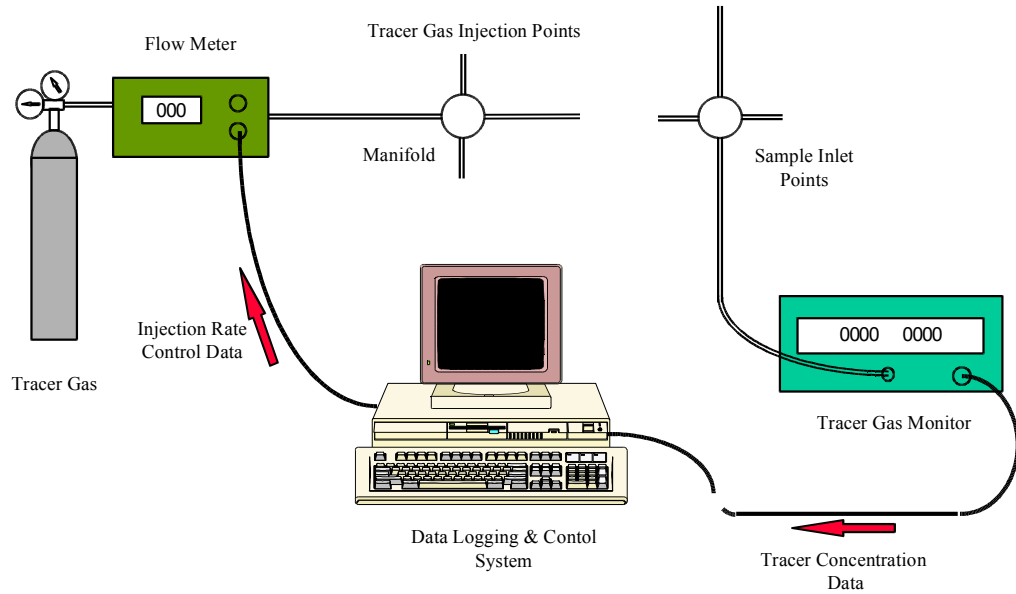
Flow Meter

000

Tracer Gas Injection Points

Manifold

Sample Inlet Points

Injection Rate Control Data

Tracer Gas

0000 0000

Tracer Gas Monitor

Data Logging & Contol System

Tracer Concentration Data